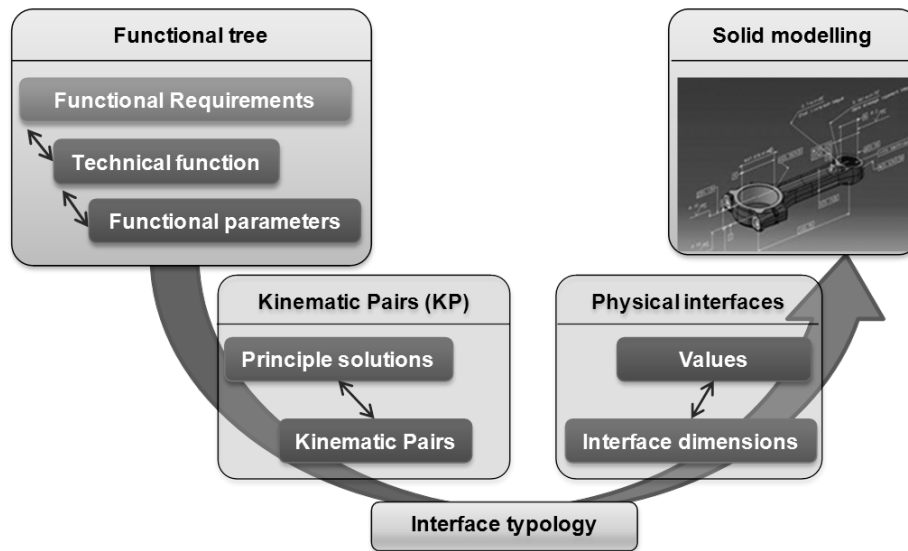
Functional tree

Functional Requirements

Technical function

Functional parameters

Solid modelling

Kinematic Pairs (KP)

Principle solutions

Kinematic Pairs

Physical interfaces

Values

Interface dimensions

Interface typology